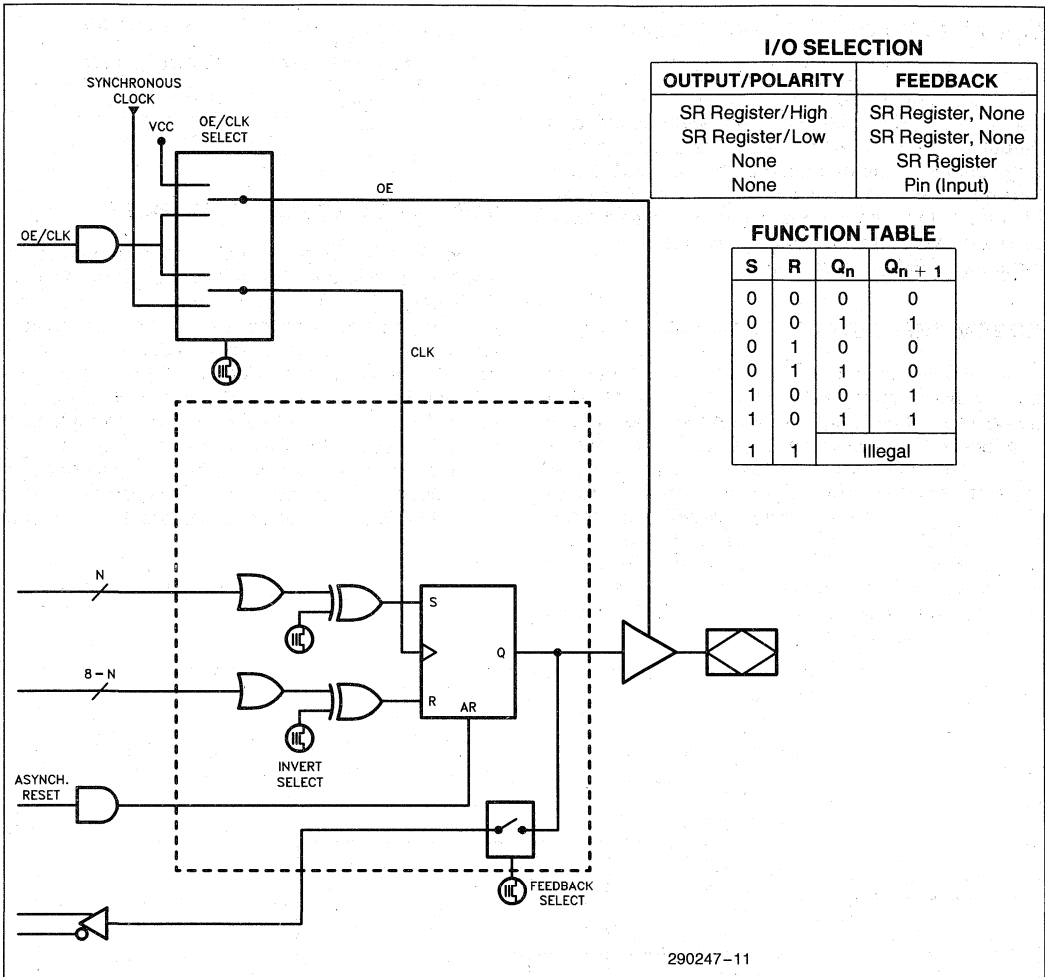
SYNCHRONOUS CLOCK

VCC

OE/CLK SELECT

OE

OE/CLK

CLK

I/O SELECTION

| OUTPUT/POLARITY | FEEDBACK |
|---|---|
| SR Register/High | SR Register, None |
| SR Register/Low | SR Register, None |
| None | SR Register |
| None | Pin (Input) |

FUNCTION TABLE

| S | R | $Q_n$ | $Q_{n+1}$ |
|---|---|---|---|
| 0 | 0 | 0 | 0 |
| 0 | 0 | 1 | 1 |
| 0 | 1 | 0 | 0 |
| 0 | 1 | 1 | 0 |
| 1 | 0 | 0 | 1 |
| 1 | 0 | 1 | 1 |
| 1 | 1 | Illegal | |

N

S

Q

8 − N

R

AR

INVERT SELECT

ASYNCH. RESET

FEEDBACK SELECT

290247–11